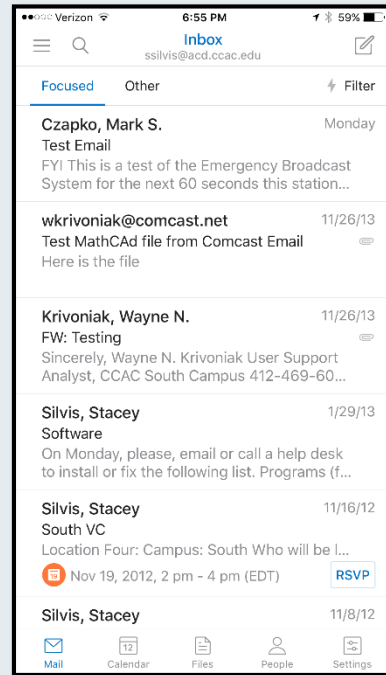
●●○○○ Verizon 6:55 PM 59%

Inbox
ssilvis@acd.ccac.edu

Focused Other Filter

Czapko, Mark S. Monday
Test Email
FYI This is a test of the Emergency Broadcast System for the next 60 seconds this station...

wkrivoniak@comcast.net 11/26/13
Test MathCAd file from Comcast Email
Here is the file

Krivoniak, Wayne N. 11/26/13
FW: Testing
Sincerely, Wayne N. Krivoniak User Support Analyst, CCAC South Campus 412-469-60...

Silvis, Stacey 1/29/13
Software
On Monday, please, email or call a help desk to install or fix the following list. Programs (f...

Silvis, Stacey 11/16/12
South VC
Location Four: Campus: South Who will be l...
Nov 19, 2012, 2 pm - 4 pm (EDT) RSVP

Silvis, Stacey 11/8/12

Mail Calendar 12 Files People Settings